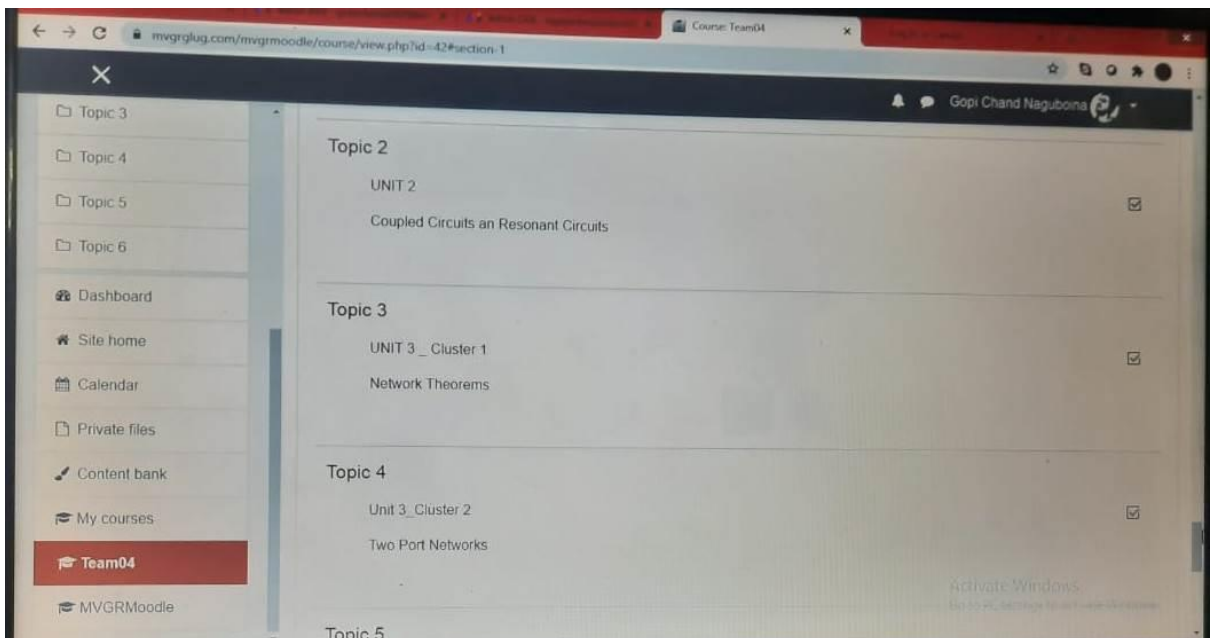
Course: Team04

mvgrglug.com/mvgrmoodle/course/view.php?id=42#section-1

Topic 3

Topic 4

Topic 5

Topic 6

Dashboard

Site home

Calendar

Private files

Content bank

My courses

Team04

MVGRMoodle

Gopi Chand Naguboina

Topic 2

UNIT 2

Coupled Circuits an Resonant Circuits

Topic 3

UNIT 3 _ Cluster 1

Network Theorems

Topic 4

Unit 3_Cluster 2

Two Port Networks

Activate Windows

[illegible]

Topic 5